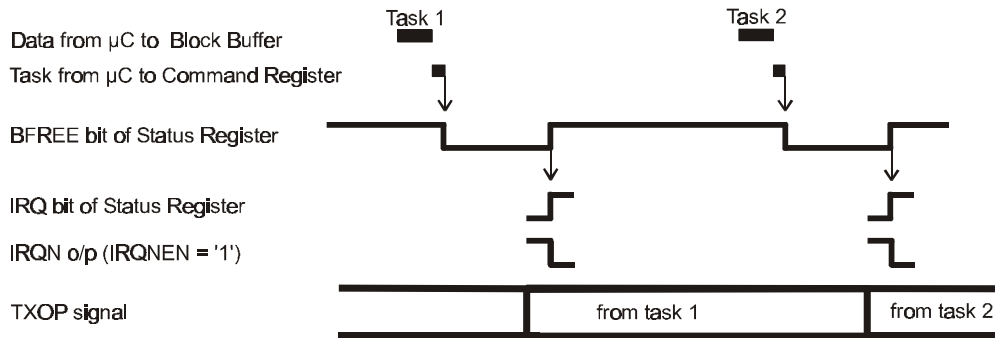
Task 1

Task 2

Data from µC to Block Buffer

Task from µC to Command Register

BFREE bit of Status Register

IRQ bit of Status Register

IRQN o/p (IRQNEN = '1')

TXOP signal

from task 1

from task 2